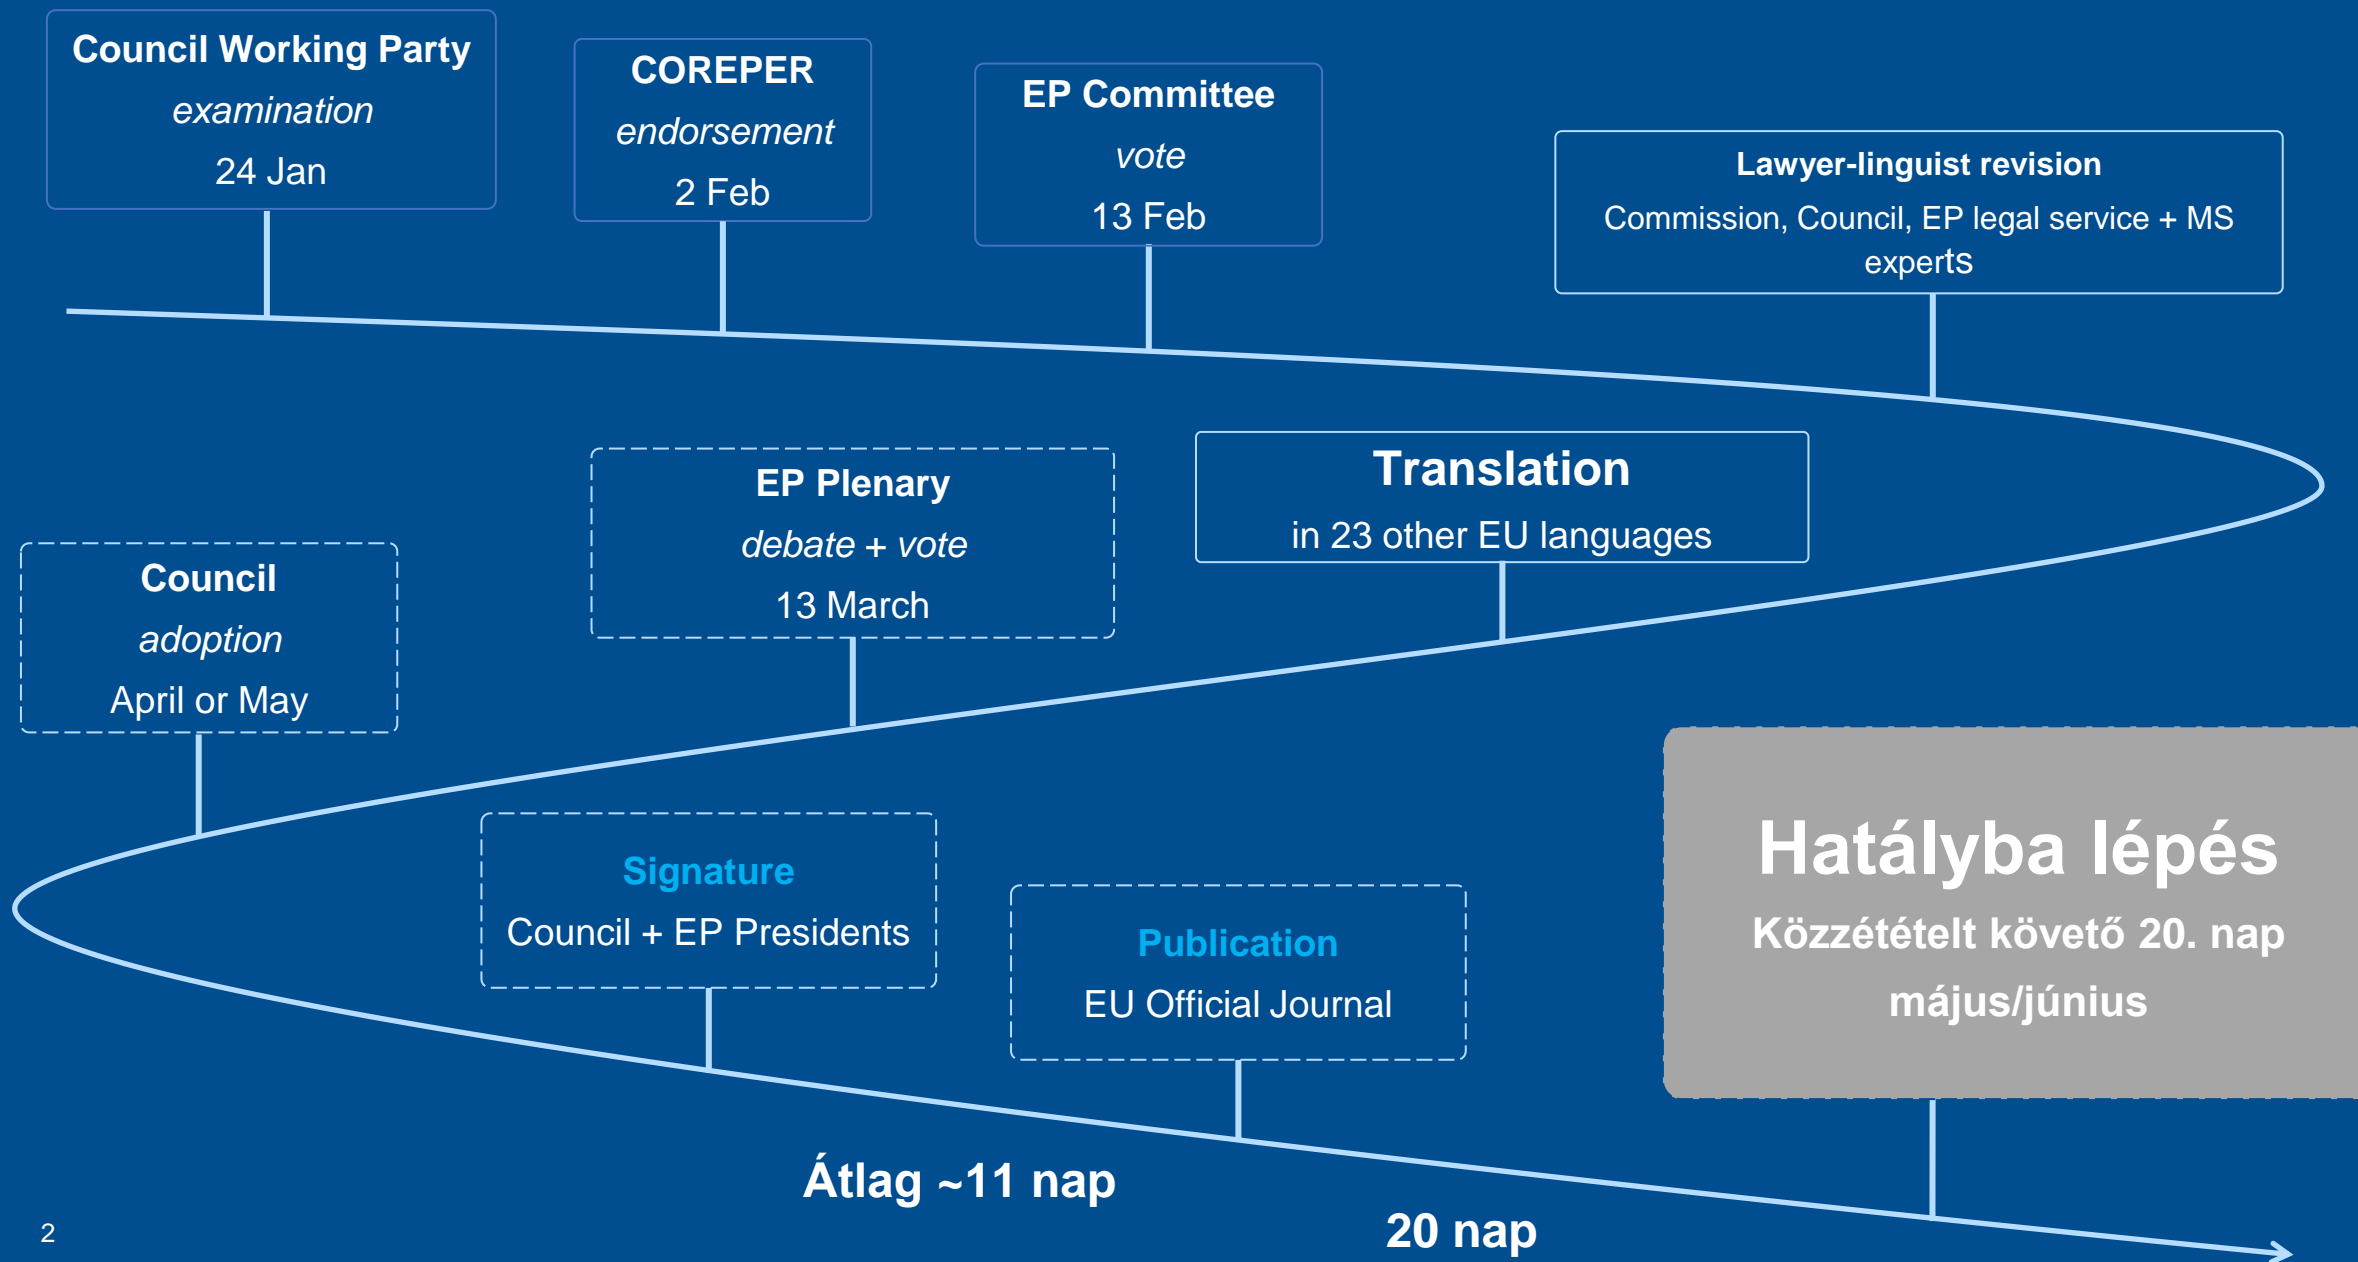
Council Working Party
examination
24 Jan

COREPER
endorsement
2 Feb

EP Committee
vote
13 Feb

Lawyer-linguist revision
Commission, Council, EP legal service + MS experts

EP Plenary
debate + vote
13 March

Translation
in 23 other EU languages

Council
adoption
April or May

Signature
Council + EP Presidents

Publication
EU Official Journal

Hatályba lépés
Közzétételt követő 20. nap
május/június

Átlag ~11 nap

20 nap

2